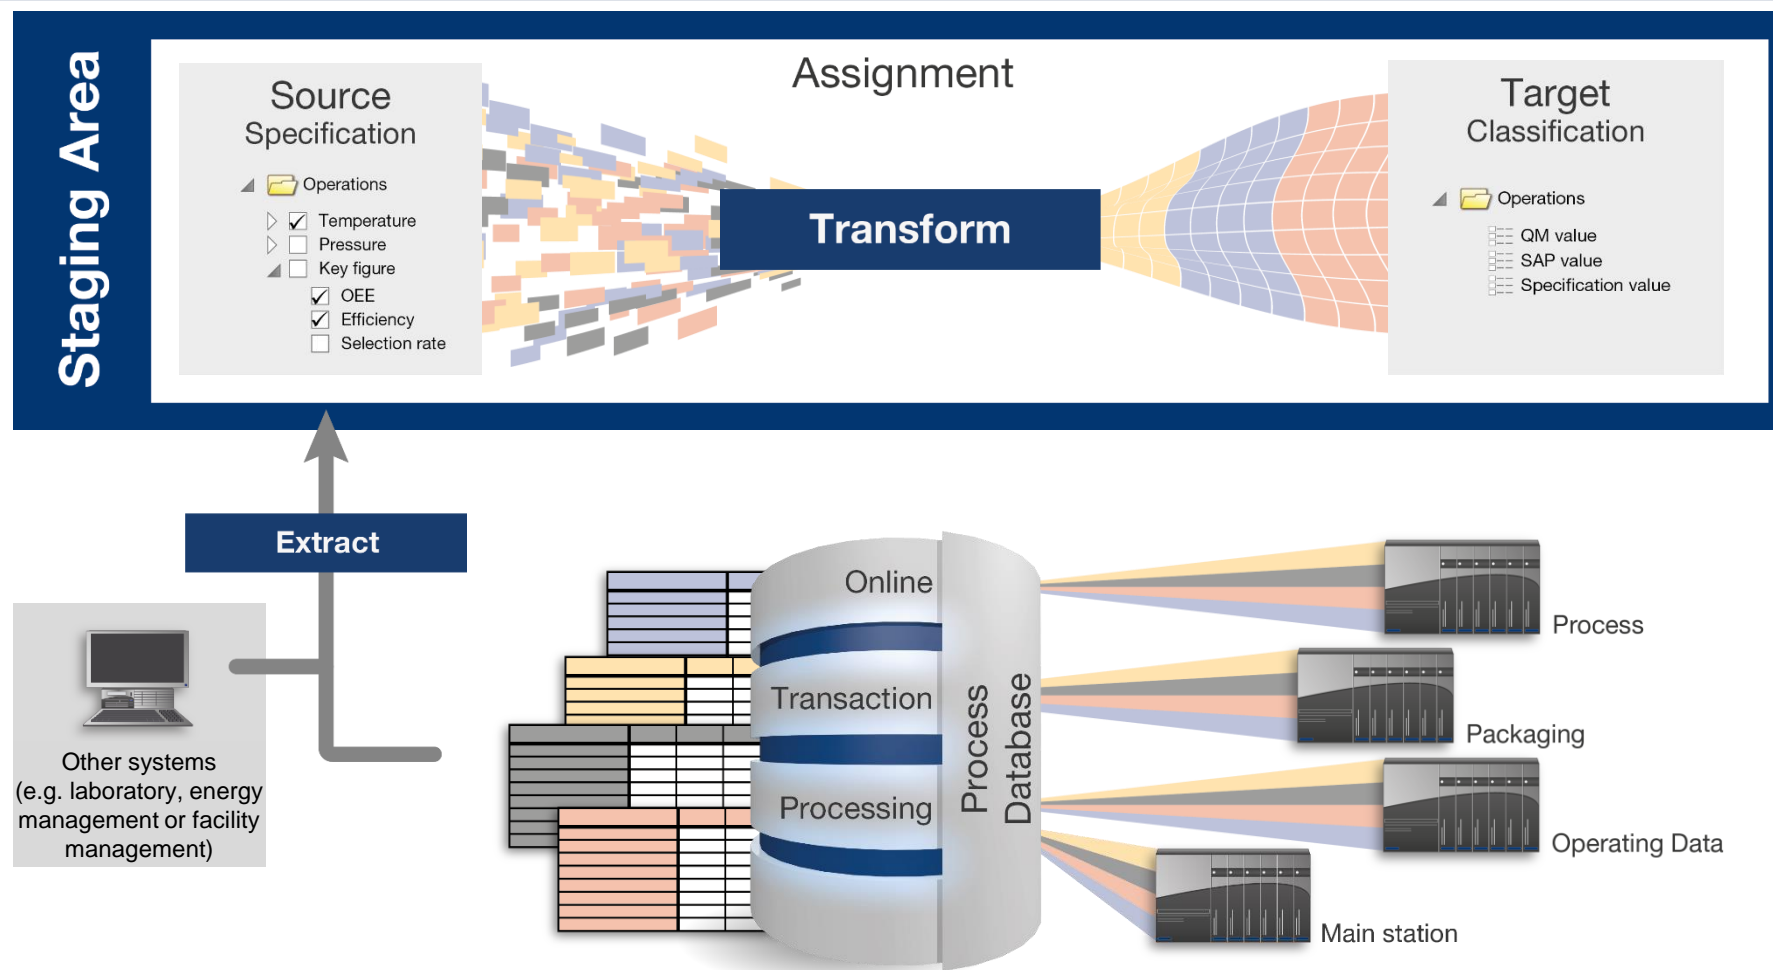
Staging Area

Source Specification

Operations
Temperature
Pressure
Key figure
OEE
Efficiency
Selection rate

Assignment

Transform

Target Classification

Operations
QM value
SAP value
Specification value

Extract

Other systems (e.g. laboratory, energy management or facility management)

Online
Transaction
Processing

Process Database

Process
Packaging
Operating Data
Main station